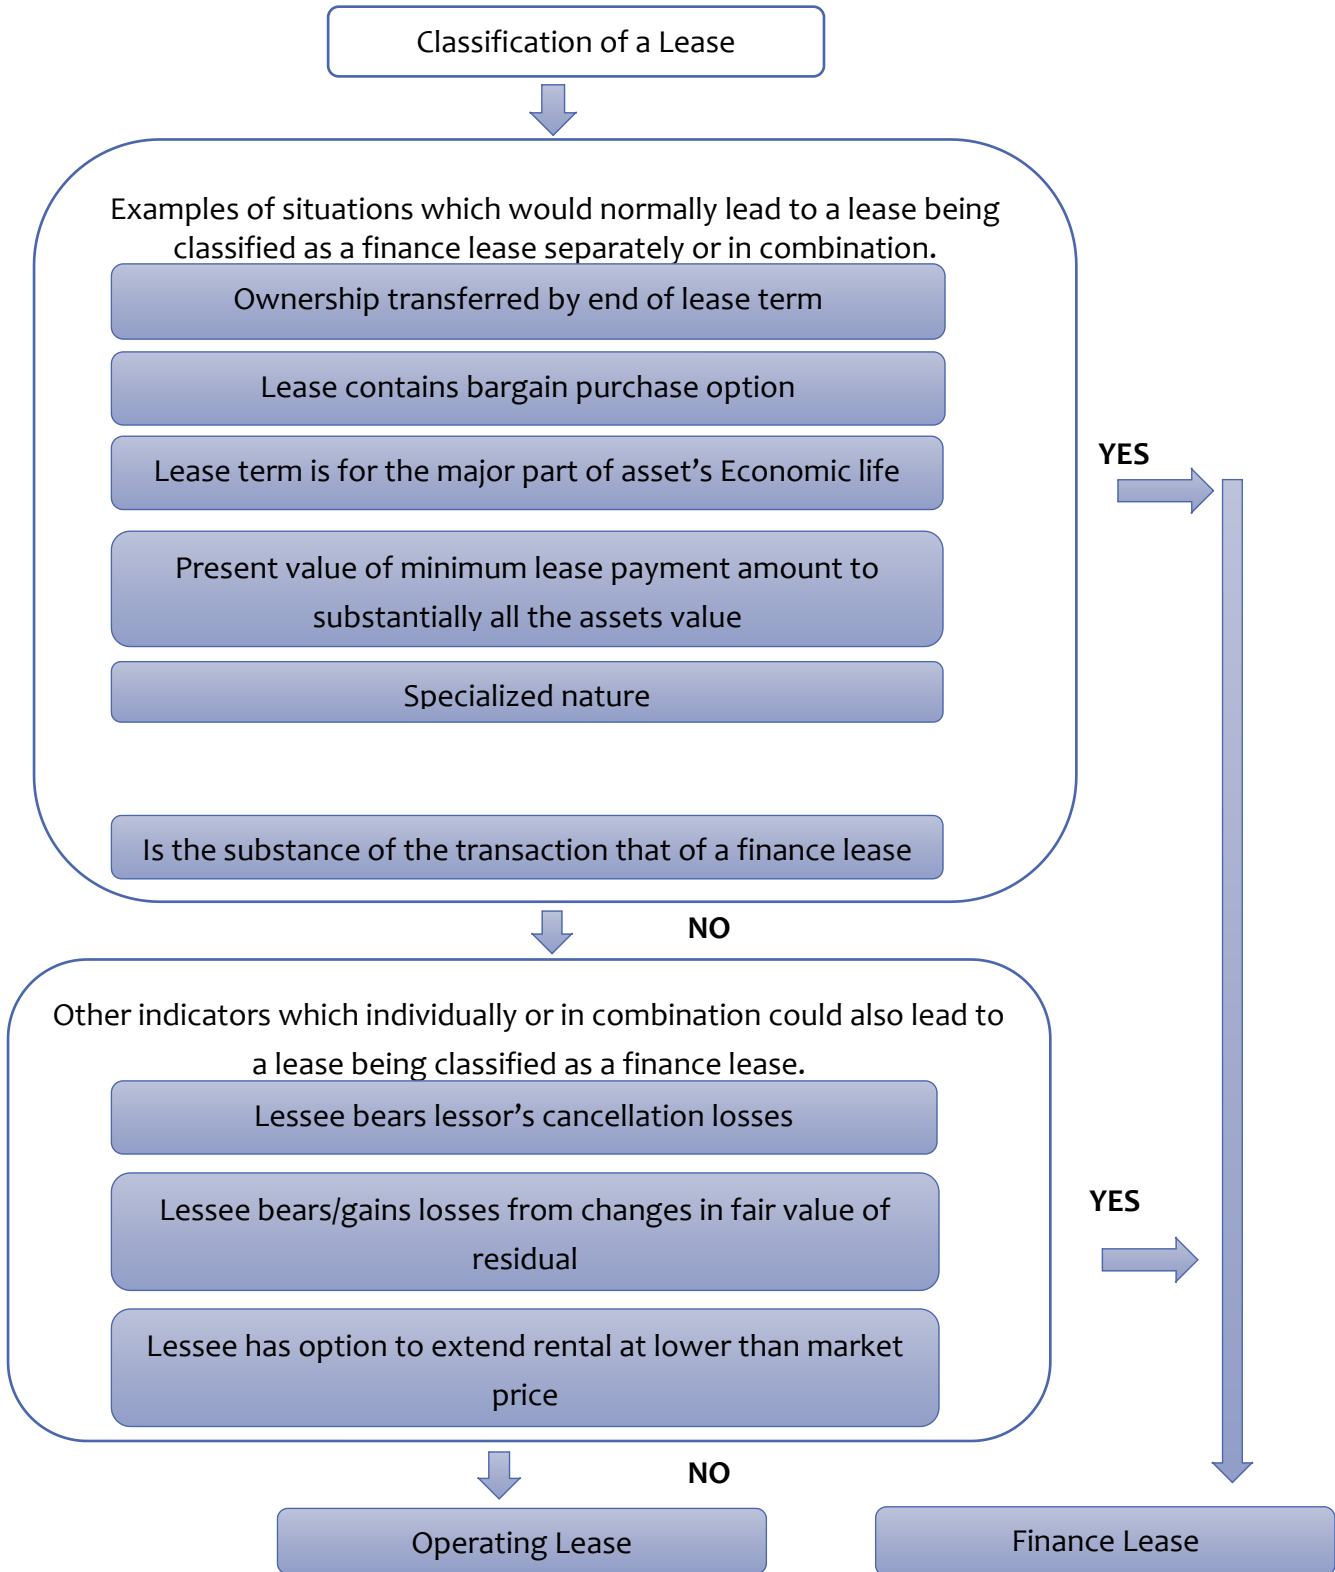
Classification of a Lease

Examples of situations which would normally lead to a lease being classified as a finance lease separately or in combination.

Ownership transferred by end of lease term

Lease contains bargain purchase option

Lease term is for the major part of asset’s Economic life

Present value of minimum lease payment amount to substantially all the assets value

Specialized nature

Is the substance of the transaction that of a finance lease

YES

NO

Other indicators which individually or in combination could also lead to a lease being classified as a finance lease.

Lessee bears lessor’s cancellation losses

Lessee bears/gains losses from changes in fair value of residual

Lessee has option to extend rental at lower than market price

YES

NO

Operating Lease

Finance Lease